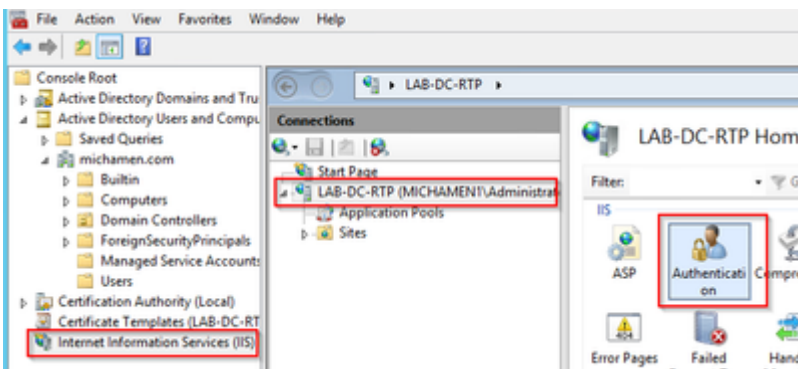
File Action View Favorites Window Help

Console Root
Active Directory Domains and Tru
Active Directory Users and Compu
Saved Queries
michamen.com
Builtin
Computers
Domain Controllers
ForeignSecurityPrincipals
Managed Service Accounts
Users
Certification Authority (Local)
Certificate Templates (LAB-DC-RT
Internet Information Services (IIS)

LAB-DC-RTP ▸

Connections
Start Page
LAB-DC-RTP (MICHAMEN1\Administrat
Application Pools
Sites

LAB-DC-RTP Hom
Filter:
IIS
ASP
Authentication
Compr
Error Pages
Failed
Hand